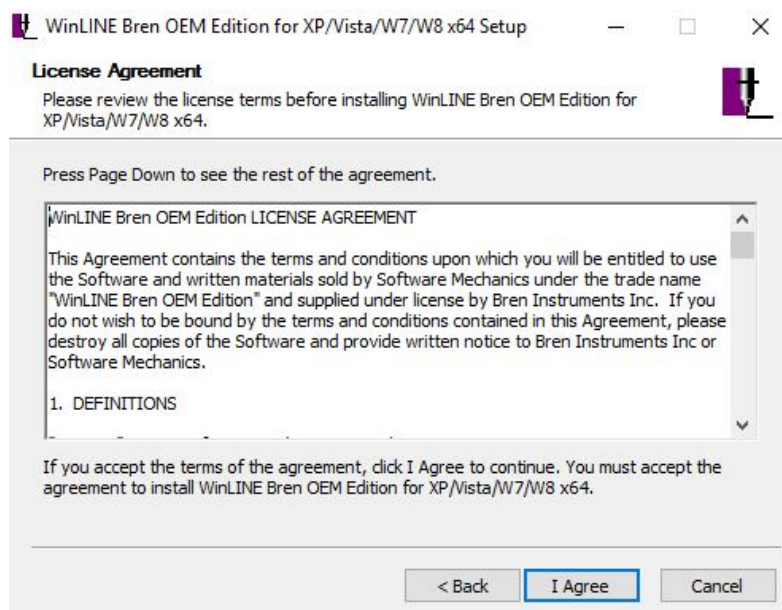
WinLINE Bren OEM Edition for XP/Vista/W7/W8 x64 Setup

License Agreement

Please review the license terms before installing WinLINE Bren OEM Edition for XP/Vista/W7/W8 x64.

Press Page Down to see the rest of the agreement.

WinLINE Bren OEM Edition LICENSE AGREEMENT

This Agreement contains the terms and conditions upon which you will be entitled to use the Software and written materials sold by Software Mechanics under the trade name "WinLINE Bren OEM Edition" and supplied under license by Bren Instruments Inc. If you do not wish to be bound by the terms and conditions contained in this Agreement, please destroy all copies of the Software and provide written notice to Bren Instruments Inc or Software Mechanics.

1. DEFINITIONS

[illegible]

If you accept the terms of the agreement, click I Agree to continue. You must accept the agreement to install WinLINE Bren OEM Edition for XP/Vista/W7/W8 x64.

< Back

I Agree

Cancel